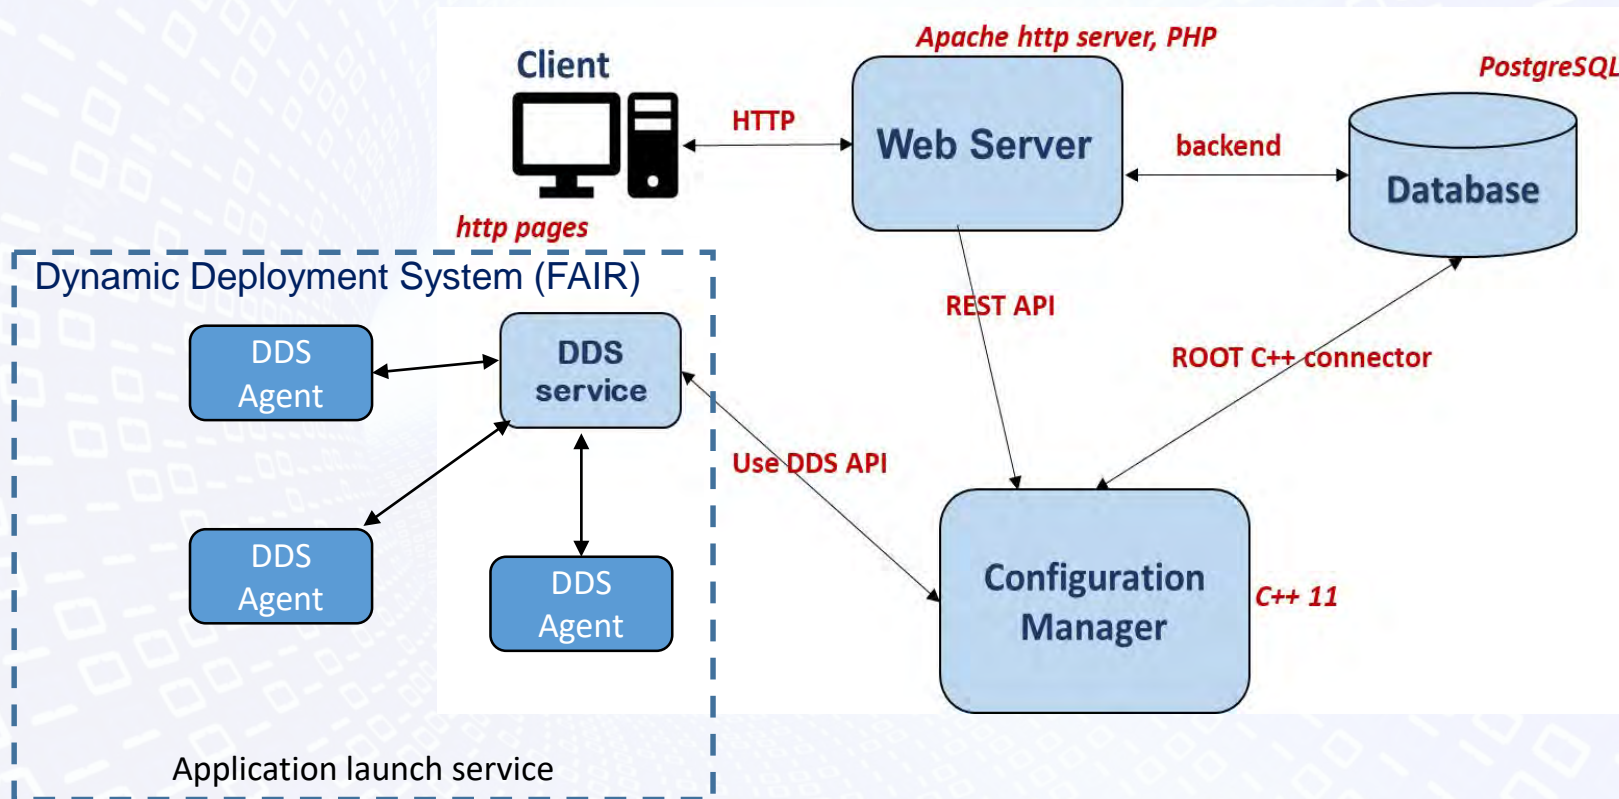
Client

Apache http server, PHP

PostgreSQL

HTTP

Web Server

backend

Database

http pages

Dynamic Deployment System (FAIR)

DDS Agent

DDS service

REST API

ROOT C++ connector

Use DDS API

DDS Agent

DDS Agent

Configuration Manager

C++ 11

Application launch service